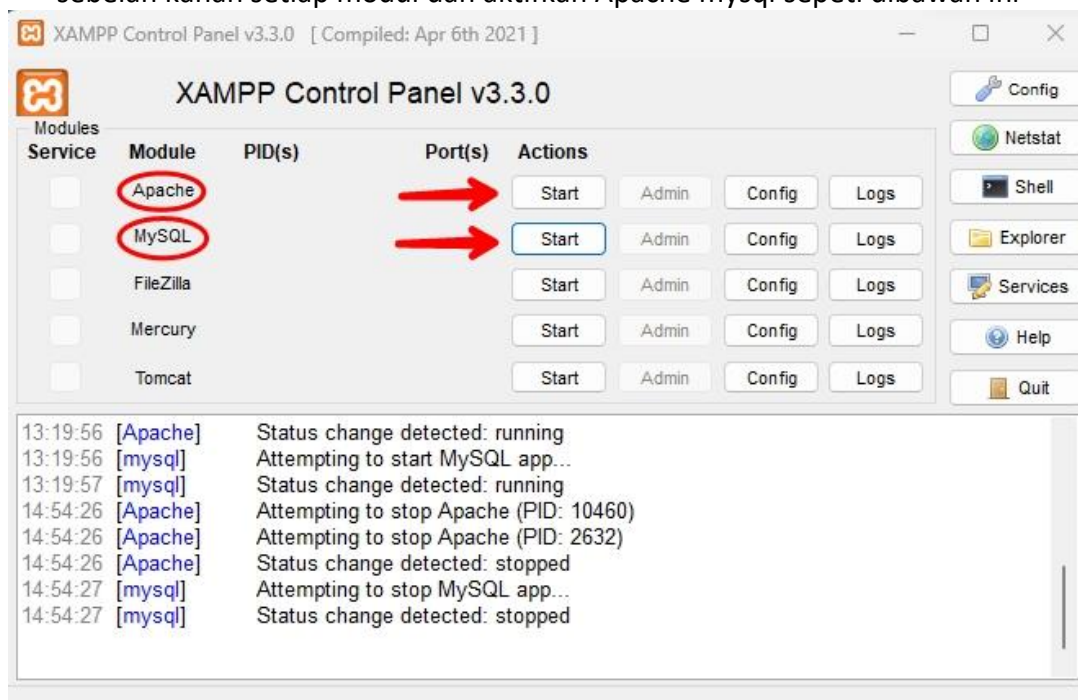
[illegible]

XAMPP Control Panel v3.3.0 [ Compiled: Apr 6th 2021 ]

XAMPP Control Panel v3.3.0

Modules

| Service | Module | PID(s) | Port(s) | Actions | | | |
|---|---|---|---|---|---|---|---|
| | Apache | | | Start | Admin | Config | Logs |
| | MySQL | | | Start | Admin | Config | Logs |
| | FileZilla | | | Start | Admin | Config | Logs |
| | Mercury | | | Start | Admin | Config | Logs |
| | Tomcat | | | Start | Admin | Config | Logs |

Config
Netstat
Shell
Explorer
Services
Help
Quit

13:19:56 [Apache] Status change detected: running
13:19:56 [mysql] Attempting to start MySQL app...
13:19:57 [mysql] Status change detected: running
14:54:26 [Apache] Attempting to stop Apache (PID: 10460)
14:54:26 [Apache] Attempting to stop Apache (PID: 2632)
14:54:26 [Apache] Status change detected: stopped
14:54:27 [mysql] Attempting to stop MySQL app...
14:54:27 [mysql] Status change detected: stopped